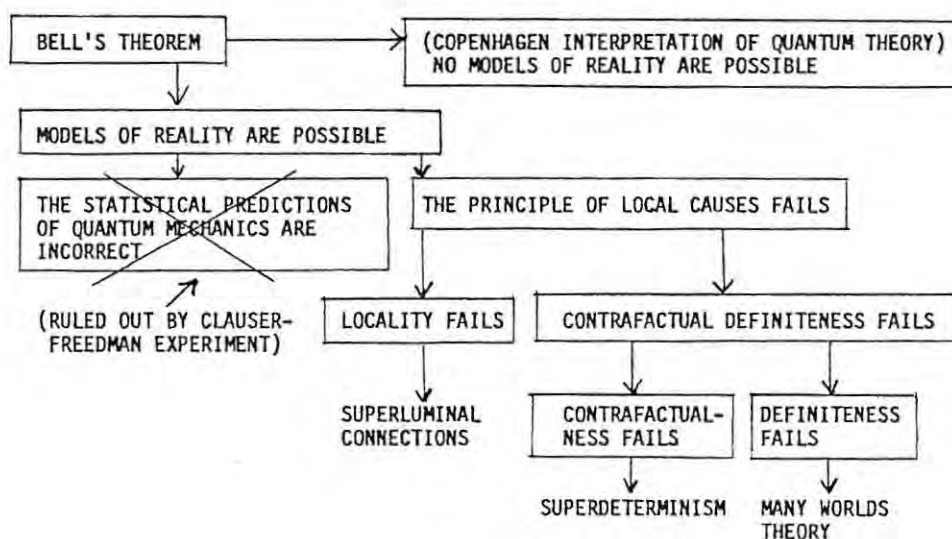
BELL'S THEOREM

(COPENHAGEN INTERPRETATION OF QUANTUM THEORY) NO MODELS OF REALITY ARE POSSIBLE

MODELS OF REALITY ARE POSSIBLE

THE STATISTICAL PREDICTIONS OF QUANTUM MECHANICS ARE INCORRECT

(RULED OUT BY CLAUSER-FREEDMAN EXPERIMENT)

THE PRINCIPLE OF LOCAL CAUSES FAILS

LOCALITY FAILS

CONTRAFACTUAL DEFINITENESS FAILS

SUPERLUMINAL CONNECTIONS

CONTRAFACTUALNESS FAILS

DEFINITENESS FAILS

SUPERDETERMINISM

MANY WORLDS THEORY